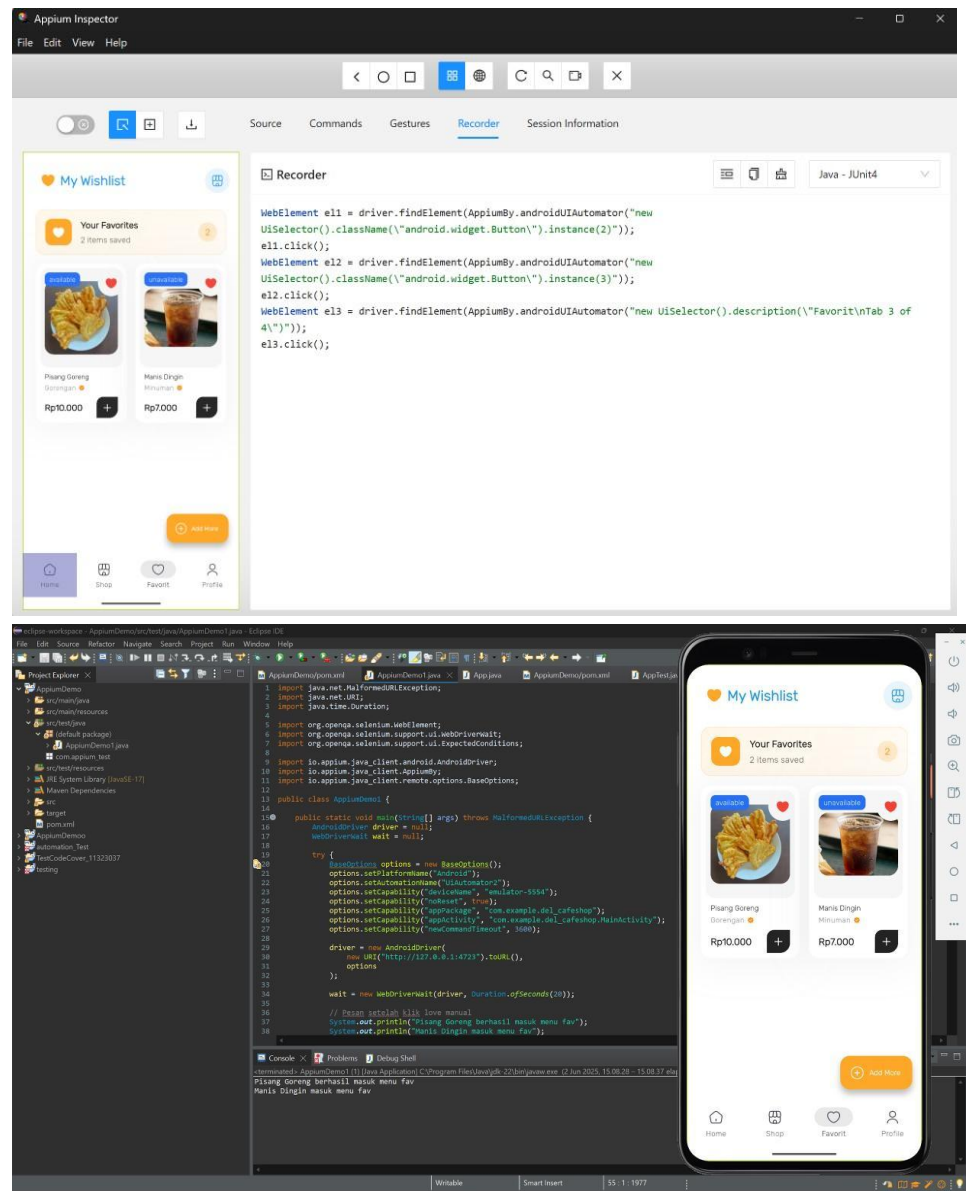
Appium Inspector
File Edit View Help

Source Commands Gestures Recorder Session Information

My Wishlist
Your Favorites
2 items saved
2
available
unavailable
Pisang Goreng
Gorengan
Rp10.000
Manis Dingin
Minuman
Rp7.000
Add More
Home Shop Favorit Profile

Recorder
Java - JUnit4

WebElement el1 = driver.findElement(AppiumBy.androidUIAutomator("new UiSelector().className(\"android.widget.Button\").instance(2)"));
el1.click();
WebElement el2 = driver.findElement(AppiumBy.androidUIAutomator("new UiSelector().className(\"android.widget.Button\").instance(3)"));
el2.click();
WebElement el3 = driver.findElement(AppiumBy.androidUIAutomator("new UiSelector().description(\"Favorit\nTab 3 of 4\")"));
el3.click();

eclipse-workspace - AppiumDemo/src/test/java/AppiumDemo1.java - Eclipse IDE
File Edit Source Refactor Navigate Search Project Run Window Help
Project Explorer
AppiumDemo
src/main/java
src/main/resources
src/test/java
(default package)
AppiumDemo1.java
com.appium_test
src/test/resources
JRE System Library [JavaSE-17]
Maven Dependencies
src
target
pom.xml
AppiumDemoo
automation_Test
TestCodeCover_11323037
testing

AppiumDemo/pom.xml AppiumDemo1.java App.java AppiumDemo/pom.xml AppTest.java

1 import java.net.MalformedURLException;
2 import java.net.URI;
3 import java.time.Duration;
4
5 import org.openqa.selenium.WebElement;
6 import org.openqa.selenium.support.ui.WebDriverWait;
7 import org.openqa.selenium.support.ui.ExpectedConditions;
8
9 import io.appium.java_client.android.AndroidDriver;
10 import io.appium.java_client.AppiumBy;
11 import io.appium.java_client.remote.options.BaseOptions;
12
13 public class AppiumDemo1 {
14
15 public static void main(String[] args) throws MalformedURLException {
16 AndroidDriver driver = null;
17 WebDriverWait wait = null;
18
19 try {
20 BaseOptions options = new BaseOptions();
21 options.setPlatformName("Android");
22 options.setAutomationName("UiAutomator2");
23 options.setCapability("deviceName", "emulator-5554");
24 options.setCapability("noReset", true);
25 options.setCapability("appPackage", "com.example.del_cafeshop");
26 options.setCapability("appActivity", "com.example.del_cafeshop.MainActivity");
27 options.setCapability("newCommandTimeout", 3600);
28
29 driver = new AndroidDriver(
30 new URI("http://127.0.0.1:4723").toURL(),
31 options
32 );
33
34 wait = new WebDriverWait(driver, Duration.ofSeconds(20));
35
36 // Pesan setelah klik love manual
37 System.out.println("Pisang Goreng berhasil masuk menu fav");
38 System.out.println("Manis Dingin masuk menu fav");

Console Problems Debug Shell
<terminated> AppiumDemo1 (1) [Java Application] C:\Program Files\Java\jdk-22\bin\javaw.exe (2 Jun 2025, 15.08.28 – 15.08.37 ela
Pisang Goreng berhasil masuk menu fav
Manis Dingin masuk menu fav

Writable Smart Insert 55 : 1 : 1977

My Wishlist
Your Favorites
2 items saved
2
available
unavailable
Pisang Goreng
Gorengan
Rp10.000
Manis Dingin
Minuman
Rp7.000
Add More
Home Shop Favorit Profile